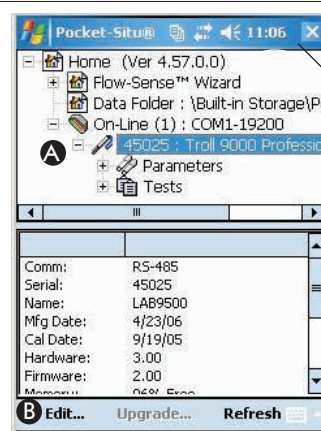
Pocket-Situ® 11:06 ✕

Home (Ver 4.57.0.0)
Flow-Sense™ Wizard
Data Folder : \Built-in Storage\P
On-Line (1) : COM1-19200
A 45025 : Troll 9000 Professio
Parameters
Tests

| | |
|---|---|
| Comm: | RS-485 |
| Serial: | 45025 |
| Name: | LAB9500 |
| Mfg Date: | 4/23/06 |
| Cal Date: | 9/19/05 |
| Hardware: | 3.00 |
| Firmware: | 2.00 |
| Memory: | 96% Free |

B Edit... Upgrade... Refresh